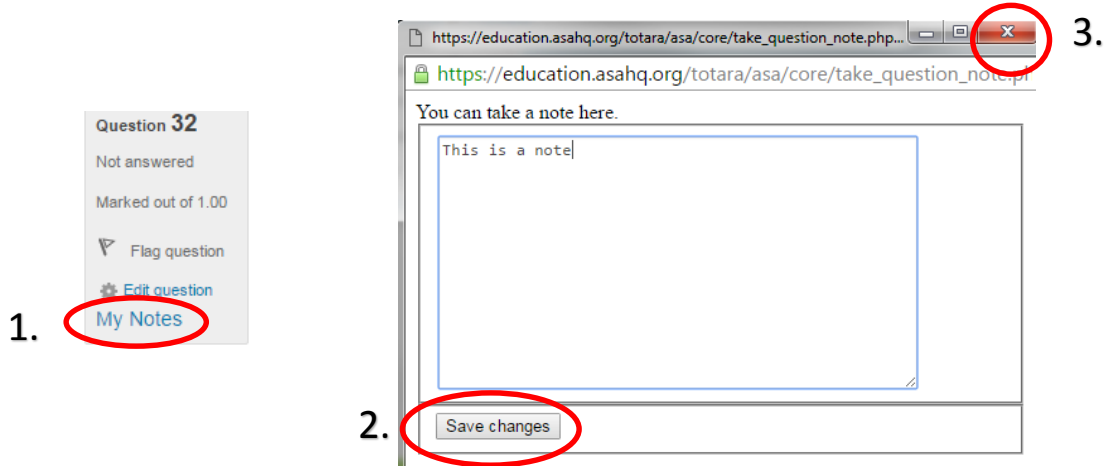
Question 32

Not answered

Marked out of 1.00

Flag question

Edit question

1. My Notes

https://education.asahq.org/totara/asa/core/take_question_note.php...

3.

https://education.asahq.org/totara/asa/core/take_question_note.p

You can take a note here.

This is a note

2. Save changes